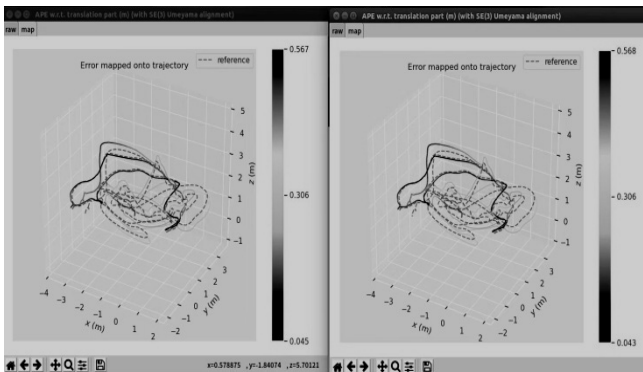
APE w.r.t. translation part (m) (with SE(3) Umeyama alignment)

raw map

Error mapped onto trajectory

--- reference

0.567

0.306

0.045

5
4
3
2
1
0
−1

z (m)

−4 −3 −2 −1 0 1 2

x (m)

3
2
1
0
−1
−2

y (m)

x=0.578875 , y=-1.84074 , z=5.70121

APE w.r.t. translation part (m) (with SE(3) Umeyama alignment)

raw map

Error mapped onto trajectory

--- reference

0.568

0.306

0.043

5
4
3
2
1
0
−1

z (m)

−4 −3 −2 −1 0 1 2

x (m)

3
2
1
0
−1
−2

y (m)